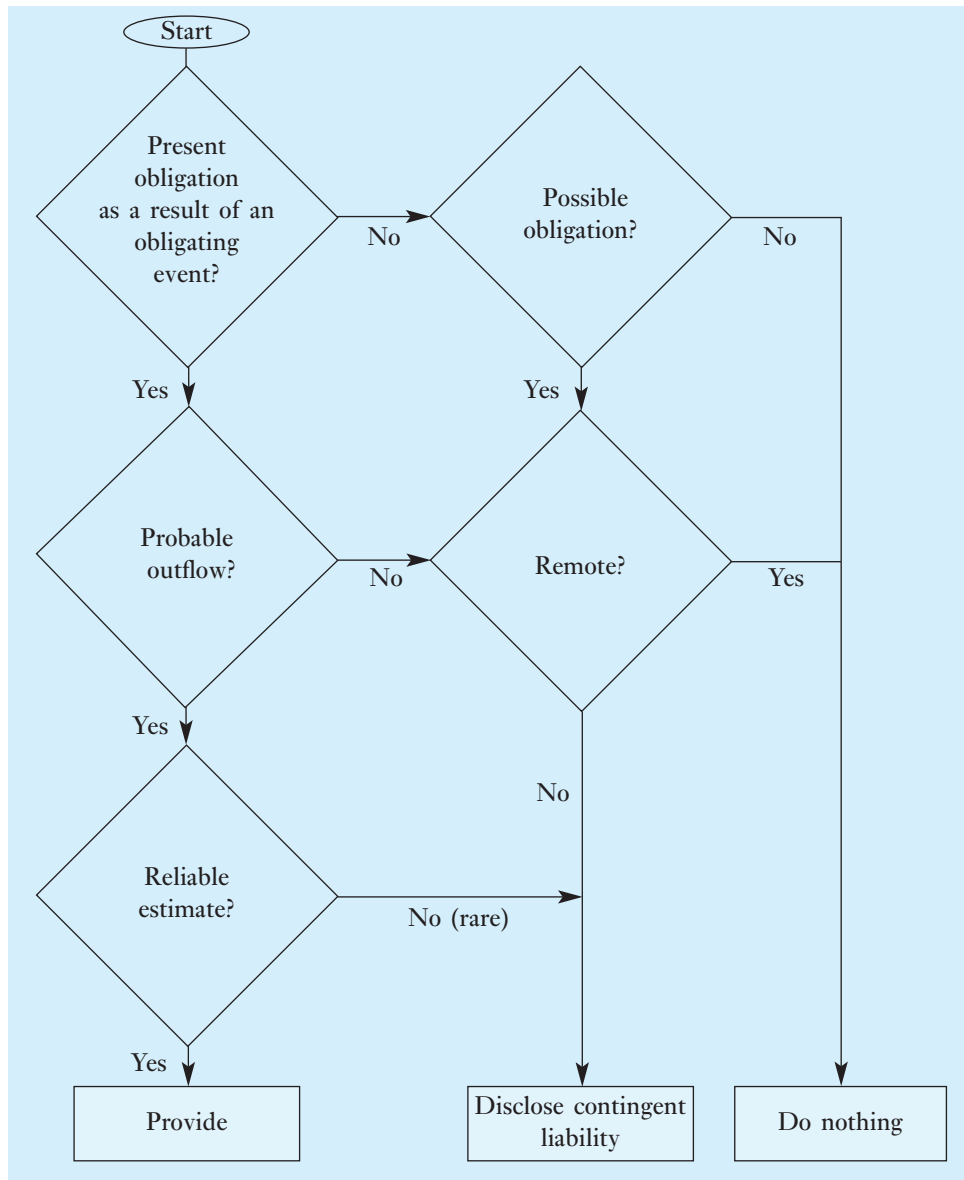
Start

Present obligation as a result of an obligating event?

No

Possible obligation?

No

Yes

Yes

Probable outflow?

No

Remote?

Yes

Yes

No

Reliable estimate?

No (rare)

Yes

Provide

Disclose contingent liability

Do nothing